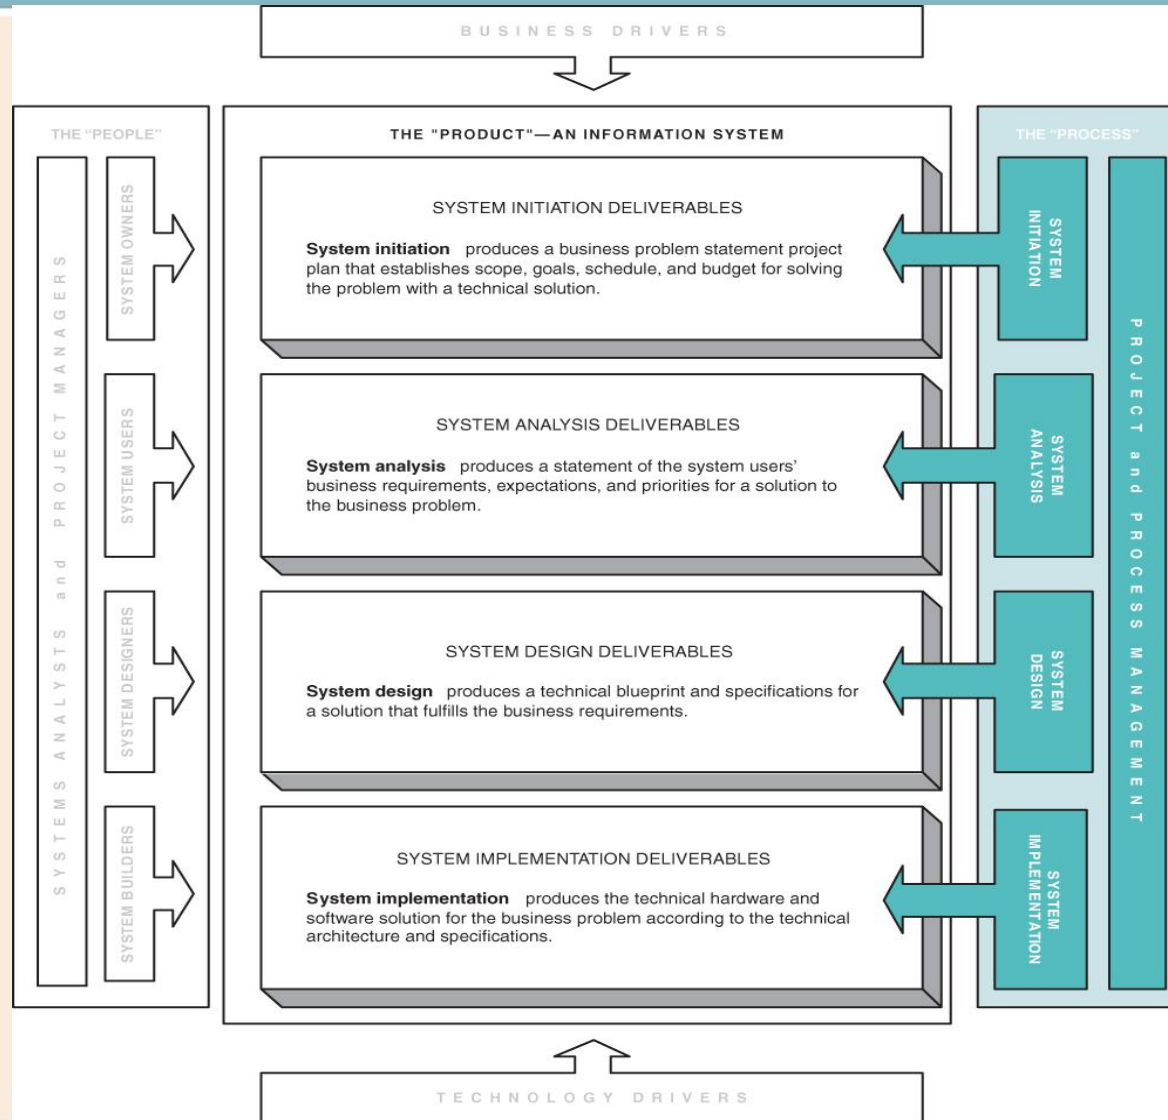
BUSINESS DRIVERS

THE "PEOPLE"

SYSTEMS ANALYSTS and PROJECT MANAGERS

SYSTEM OWNERS

SYSTEM USERS

SYSTEM DESIGNERS

SYSTEM BUILDERS

THE "PRODUCT"—AN INFORMATION SYSTEM

SYSTEM INITIATION DELIVERABLES

**System initiation** produces a business problem statement project plan that establishes scope, goals, schedule, and budget for solving the problem with a technical solution.

SYSTEM ANALYSIS DELIVERABLES

**System analysis** produces a statement of the system users' business requirements, expectations, and priorities for a solution to the business problem.

SYSTEM DESIGN DELIVERABLES

**System design** produces a technical blueprint and specifications for a solution that fulfills the business requirements.

SYSTEM IMPLEMENTATION DELIVERABLES

**System implementation** produces the technical hardware and software solution for the business problem according to the technical architecture and specifications.

THE "PROCESS"

SYSTEM INITIATION

SYSTEM ANALYSIS

SYSTEM DESIGN

SYSTEM IMPLEMENTATION

PROJECT and PROCESS MANAGEMENT

TECHNOLOGY DRIVERS